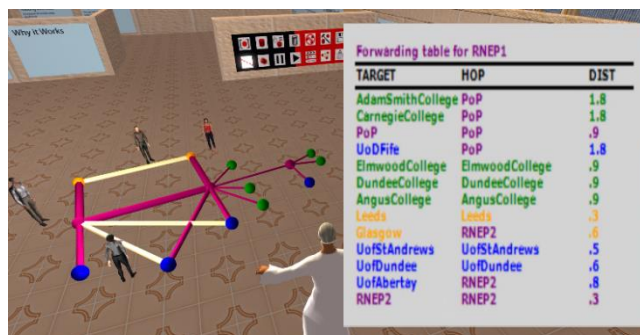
Why it Works

Forwarding table for RNEP1

| TARGET | HOP | DIST |
|---|---|---|
| AdamSmithCollege | PoP | 1.8 |
| CarnegieCollege | PoP | 1.8 |
| PoP | PoP | .9 |
| UoDFife | PoP | 1.8 |
| ElmwoodCollege | ElmwoodCollege | .9 |
| DundeeCollege | DundeeCollege | .9 |
| AngusCollege | AngusCollege | .9 |
| Leeds | Leeds | .3 |
| Glasgow | RNEP2 | .6 |
| UofStAndrews | UofStAndrews | .5 |
| UofDundee | UofDundee | .6 |
| UofAbertay | RNEP2 | .8 |
| RNEP2 | RNEP2 | .3 |